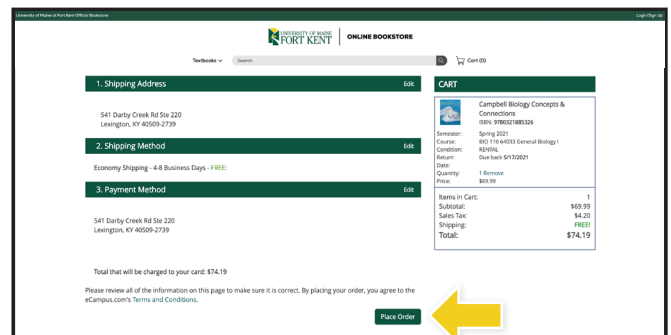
University of Maine at Fort Kent Official Bookstore

Login/Sign Up

UNIVERSITY OF MAINE FORT KENT | ONLINE BOOKSTORE

Textbooks

Search

Cart (0)

1. Shipping Address

Edit

541 Darby Creek Rd Ste 220
Lexington, KY 40509-2739

2. Shipping Method

Edit

Economy Shipping - 4-8 Business Days - FREE!

3. Payment Method

Edit

541 Darby Creek Rd Ste 220
Lexington, KY 40509-2739

Total that will be charged to your card: $74.19

Please review all of the information on this page to make sure it is correct. By placing your order, you agree to the eCampus.com's Terms and Conditions.

Place Order

CART

Campbell Biology Concepts & Connections
ISBN: 9780321885326

| | |
|---|---|
| Semester: | Spring 2021 |
| Course: | BIO 110 64033 General Biology I |
| Condition: | RENTAL |
| Return Date: | Due back 5/17/2021 |
| Quantity: | 1 Remove |
| Price: | $69.99 |

| | |
|---|---|
| Items in Cart: | 1 |
| Subtotal: | $69.99 |
| Sales Tax: | $4.20 |
| Shipping: | FREE! |
| Total: | $74.19 |